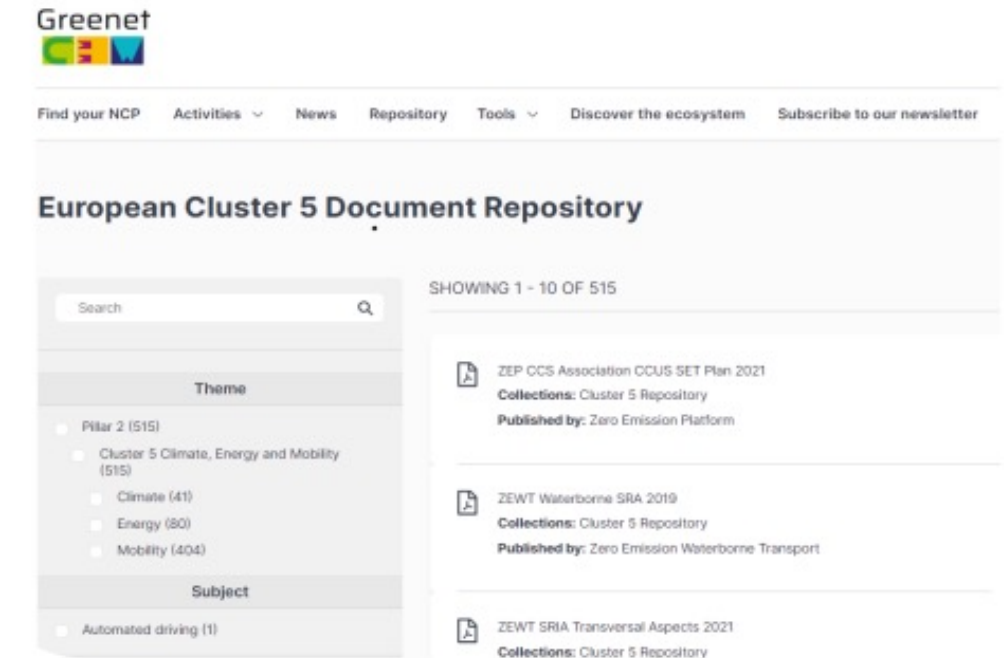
Greenet
C5M

Find your NCP Activities News Repository Tools Discover the ecosystem Subscribe to our newsletter

European Cluster 5 Document Repository

Search

Theme

Pillar 2 (515)

Cluster 5 Climate, Energy and Mobility (515)

Climate (41)

Energy (80)

Mobility (404)

Subject

Automated driving (1)

SHOWING 1 - 10 OF 515

ZEP CCS Association CCUS SET Plan 2021
Collections: Cluster 5 Repository
Published by: Zero Emission Platform

ZEWT Waterborne SRA 2019
Collections: Cluster 5 Repository
Published by: Zero Emission Waterborne Transport

ZEWT SRIA Transversal Aspects 2021
Collections: Cluster 5 Repository